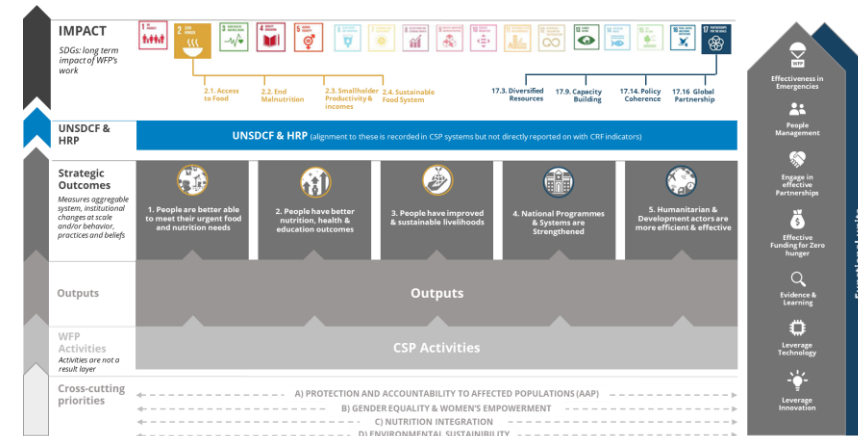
IMPACT

SDGs: long term impact of WFP's work

2 ZERO HUNGER

17 PARTNERSHIPS FOR THE GOALS

2.1. Access to Food

2.2. End Malnutrition

2.3. Smallholder Productivity & incomes

2.4. Sustainable Food System

17.3. Diversified Resources

17.9. Capacity Building

17.14. Policy Coherence

17.16 Global Partnership

UNSDCF & HRP

UNSDCF & HRP (alignment to these is recorded in CSP systems but not directly reported on with CRF indicators)

Strategic Outcomes

Measures aggregable system, institutional changes at scale and/or behavior, practices and beliefs

1. People are better able to meet their urgent food and nutrition needs

2. People have better nutrition, health & education outcomes

3. People have improved & sustainable livelihoods

4. National Programmes & Systems are Strengthened

5. Humanitarian & Development actors are more efficient & effective

Outputs

Outputs

WFP Activities

Activities are not a result layer

CSP Activities

Cross-cutting priorities

A) PROTECTION AND ACCOUNTABILITY TO AFFECTED POPULATIONS (AAP)

B) GENDER EQUALITY & WOMEN'S EMPOWERMENT

C) NUTRITION INTEGRATION

D) ENVIRONMENTAL SUSTAINABILITY

WFP

Effectiveness in Emergencies

People Management

Engage in effective Partnerships

Effective Funding for Zero hunger

Evidence & Learning

Leverage Technology

Leverage Innovation

Functional units